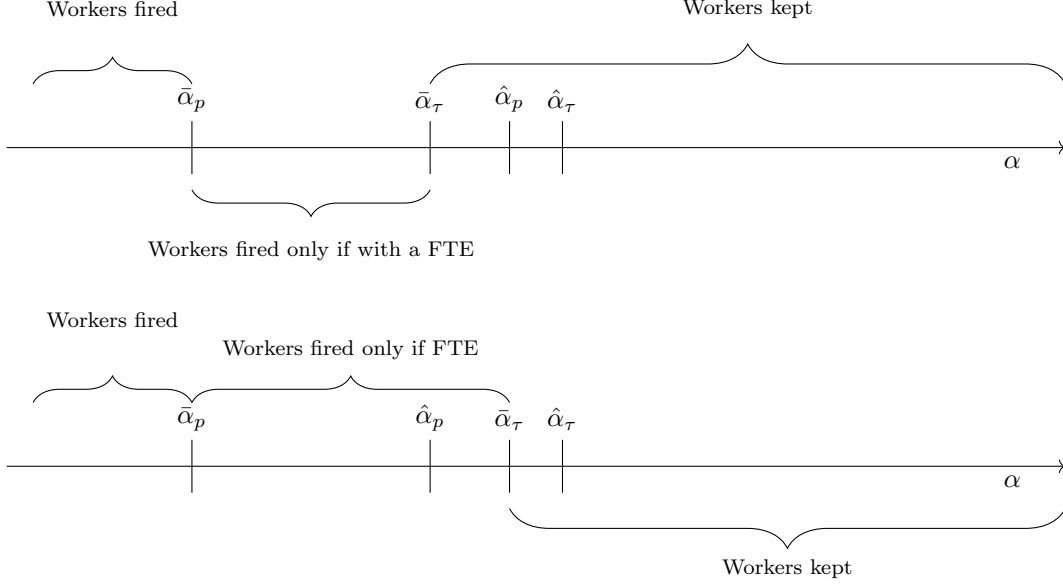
Workers fired

Workers kept

$\bar{\alpha}_p$ $\bar{\alpha}_\tau$ $\hat{\alpha}_p$ $\hat{\alpha}_\tau$

$\alpha$

Workers fired only if with a FTE

Workers fired

Workers fired only if FTE

$\bar{\alpha}_p$ $\hat{\alpha}_p$ $\bar{\alpha}_\tau$ $\hat{\alpha}_\tau$

$\alpha$

Workers kept